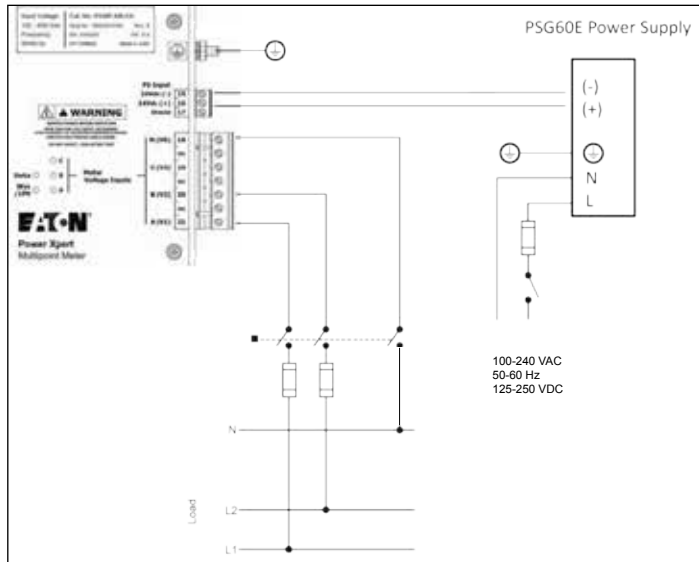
PSG60E Power Supply

Cat. No. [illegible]

PS Input

24Vdc (-)

24Vdc (+)

WARNING

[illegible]

V1 (VA)

V2 (VB)

V3 (VC)

N (VN)

Delta

Wye

Meter Voltage Inputs

E·T·N

Power Xpert

Multipoint Meter

(-)

(+)

N

L

100-240 VAC
50-60 Hz
125-250 VDC

N

Load

L2

L1